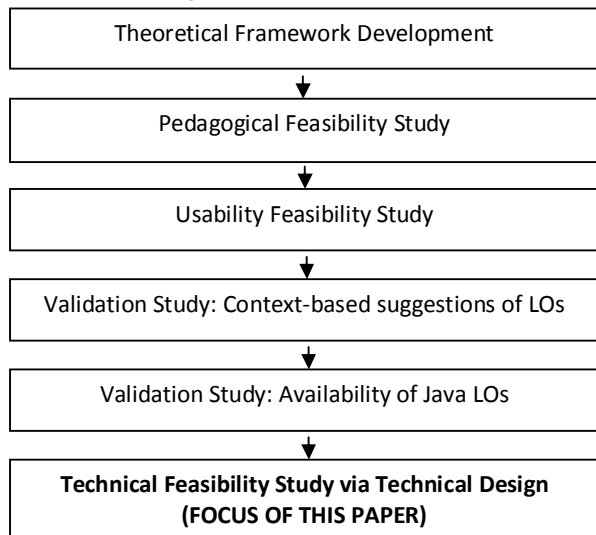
Theoretical Framework Development

Pedagogical Feasibility Study

Usability Feasibility Study

Validation Study: Context-based suggestions of LOs

Validation Study: Availability of Java LOs

**Technical Feasibility Study via Technical Design (FOCUS OF THIS PAPER)**